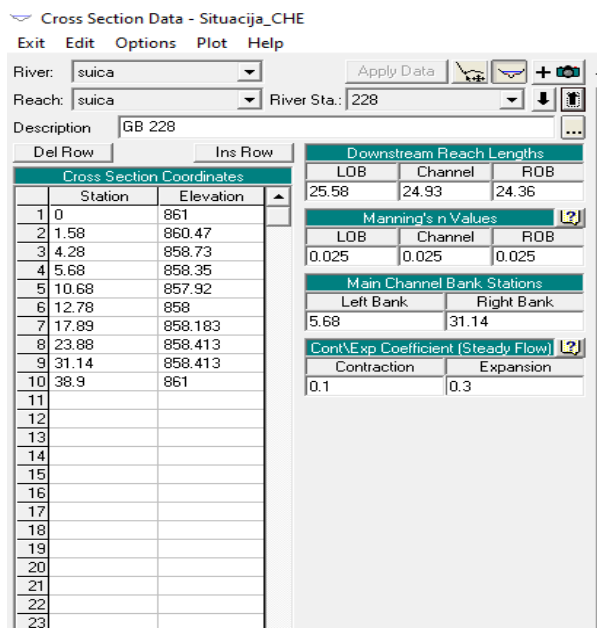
Cross Section Data - Situacija_CHE

Exit Edit Options Plot Help

River: suica

Apply Data

Reach: suica

River Sta.: 228

Description GB 228

Del Row

Ins Row

Cross Section Coordinates

| | Station | Elevation |
|---|---|---|
| 1 | 0 | 861 |
| 2 | 1.58 | 860.47 |
| 3 | 4.28 | 858.73 |
| 4 | 5.68 | 858.35 |
| 5 | 10.68 | 857.92 |
| 6 | 12.78 | 858 |
| 7 | 17.89 | 858.183 |
| 8 | 23.88 | 858.413 |
| 9 | 31.14 | 858.413 |
| 10 | 38.9 | 861 |
| 11 | | |
| 12 | | |
| 13 | | |
| 14 | | |
| 15 | | |
| 16 | | |
| 17 | | |
| 18 | | |
| 19 | | |
| 20 | | |
| 21 | | |
| 22 | | |
| 23 | | |

Downstream Reach Lengths

| LOB | Channel | ROB |
|---|---|---|
| 25.58 | 24.93 | 24.36 |

Manning's n Values

| LOB | Channel | ROB |
|---|---|---|
| 0.025 | 0.025 | 0.025 |

Main Channel Bank Stations

| Left Bank | Right Bank |
|---|---|
| 5.68 | 31.14 |

Cont\Exp Coefficient (Steady Flow)

| Contraction | Expansion |
|---|---|
| 0.1 | 0.3 |